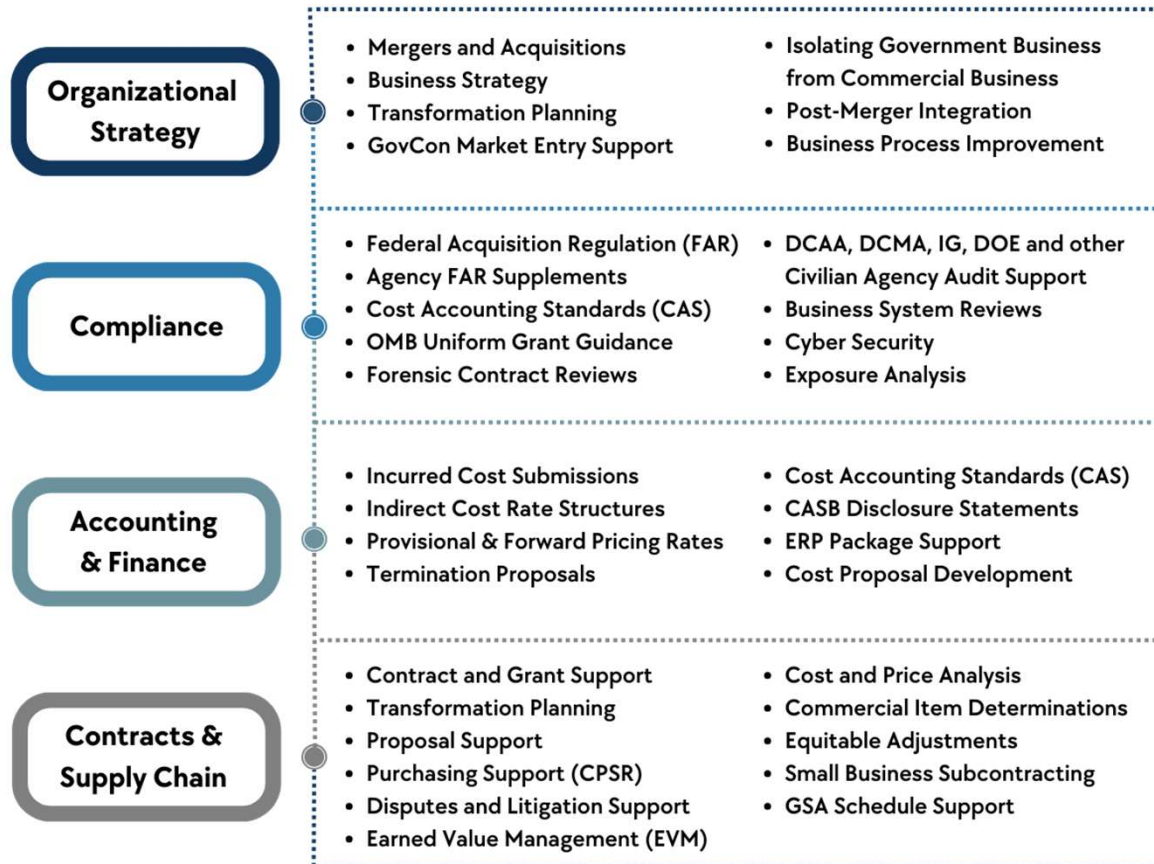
Organizational Strategy

- Mergers and Acquisitions
- Business Strategy
- Transformation Planning
- GovCon Market Entry Support

- Isolating Government Business from Commercial Business
- Post-Merger Integration
- Business Process Improvement

Compliance

- Federal Acquisition Regulation (FAR)
- Agency FAR Supplements
- Cost Accounting Standards (CAS)
- OMB Uniform Grant Guidance
- Forensic Contract Reviews

- DCAA, DCMA, IG, DOE and other Civilian Agency Audit Support
- Business System Reviews
- Cyber Security
- Exposure Analysis

Accounting & Finance

- Incurred Cost Submissions
- Indirect Cost Rate Structures
- Provisional & Forward Pricing Rates
- Termination Proposals

- Cost Accounting Standards (CAS)
- CASB Disclosure Statements
- ERP Package Support
- Cost Proposal Development

Contracts & Supply Chain

- Contract and Grant Support
- Transformation Planning
- Proposal Support
- Purchasing Support (CPSR)
- Disputes and Litigation Support
- Earned Value Management (EVM)

- Cost and Price Analysis
- Commercial Item Determinations
- Equitable Adjustments
- Small Business Subcontracting
- GSA Schedule Support